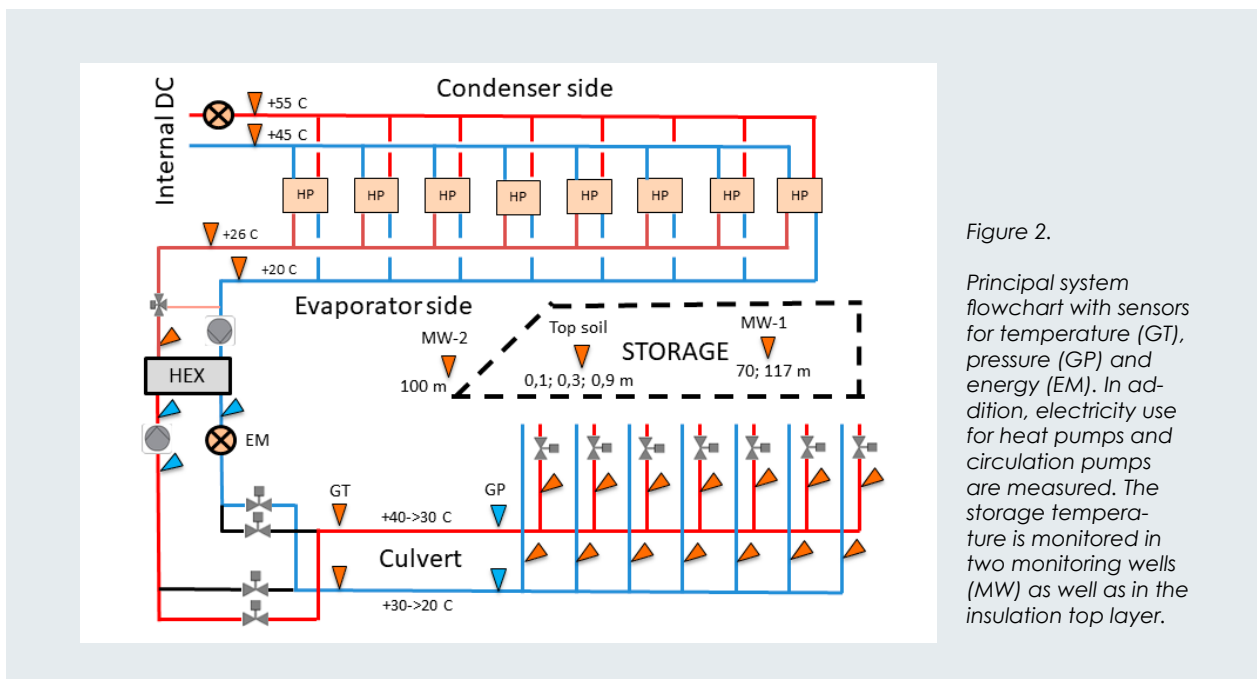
Internal DC

+55 C

+45 C

Condenser side

HP HP HP HP HP HP HP HP

+26 C

+20 C

Evaporator side

MW-2

100 m

Top soil

0,1; 0,3; 0,9 m

STORAGE

MW-1

70; 117 m

HEX

EM

GT

GP

+40->30 C

Culvert

+30->20 C

Figure 2.

Principal system flowchart with sensors for temperature (GT), pressure (GP) and energy (EM). In addition, electricity use for heat pumps and circulation pumps are measured. The storage temperature is monitored in two monitoring wells (MW) as well as in the insulation top layer.